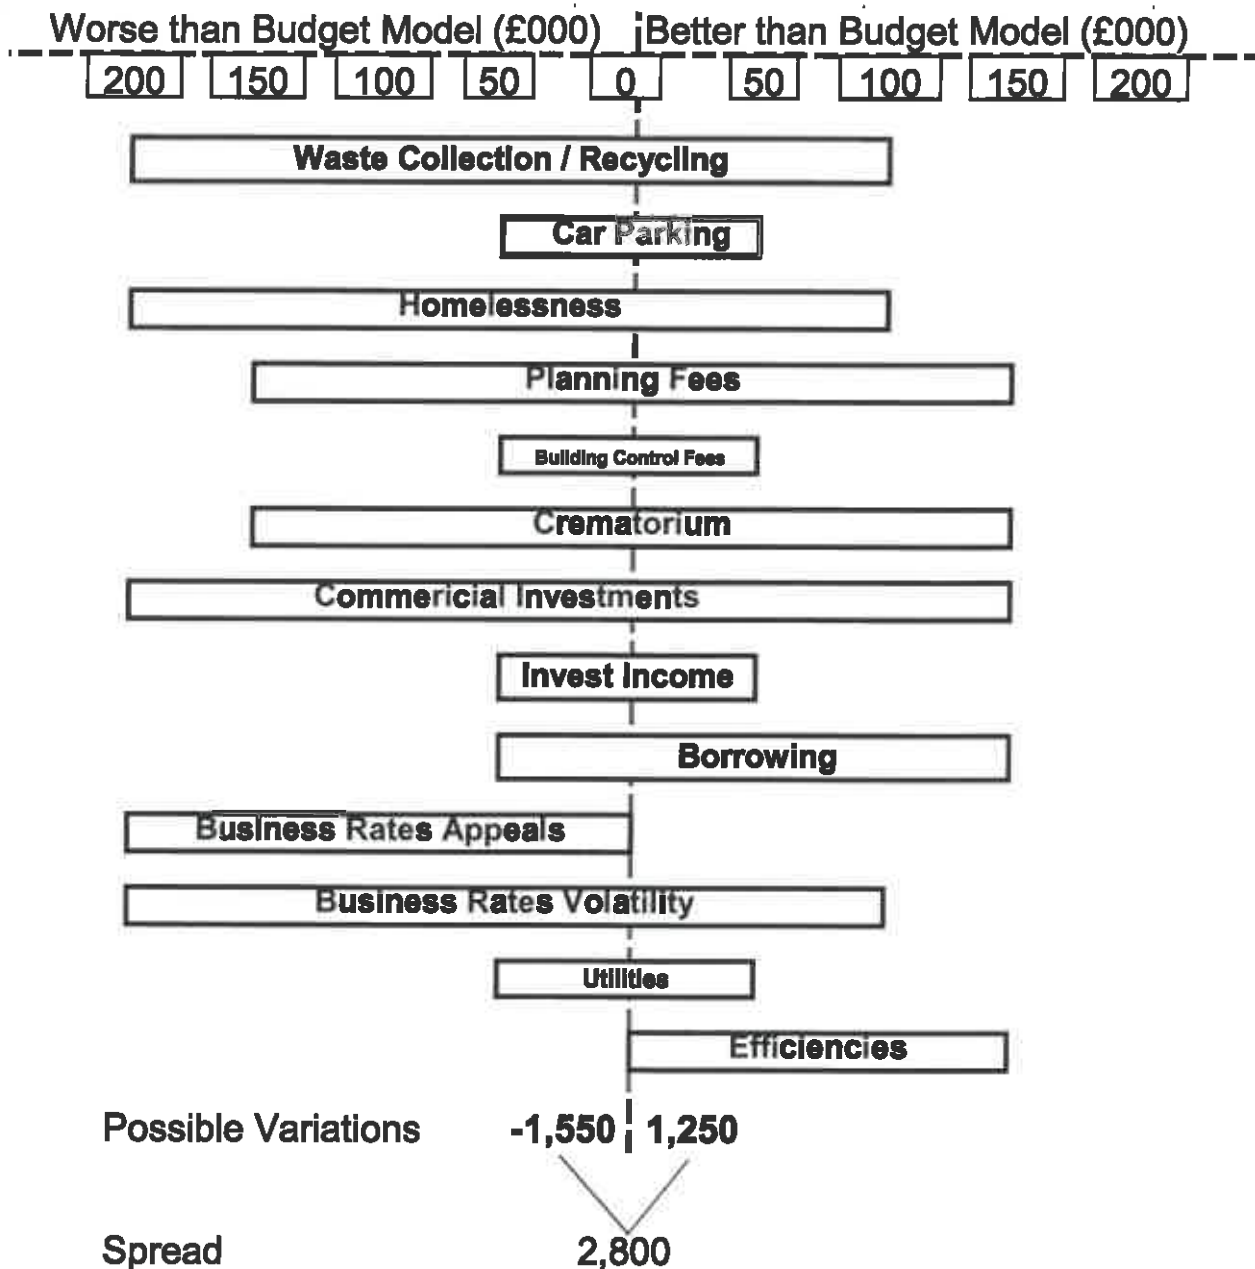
Worse than Budget Model (£000) Better than Budget Model (£000)

200 150 100 50 0 50 100 150 200

Waste Collection / Recycling

Car Parking

Homelessness

Planning Fees

Building Control Fees

Crematorium

Commericial Investments

Invest Income

Borrowing

Business Rates Appeals

Business Rates Volatility

Utilities

Efficiencies

Possible Variations -1,550 1,250

Spread 2,800